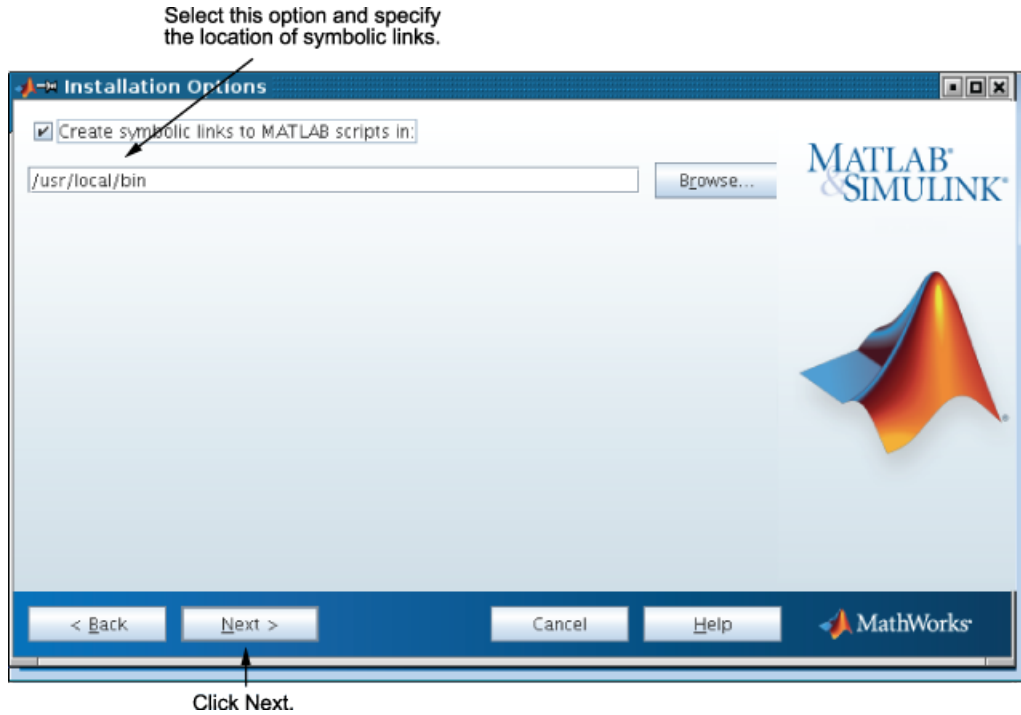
Select this option and specify the location of symbolic links.

Installation Options

Create symbolic links to MATLAB scripts in:

/usr/local/bin

Browse...

MATLAB® & SIMULINK®

< Back

Next >

Cancel

Help

MathWorks®

Click Next.